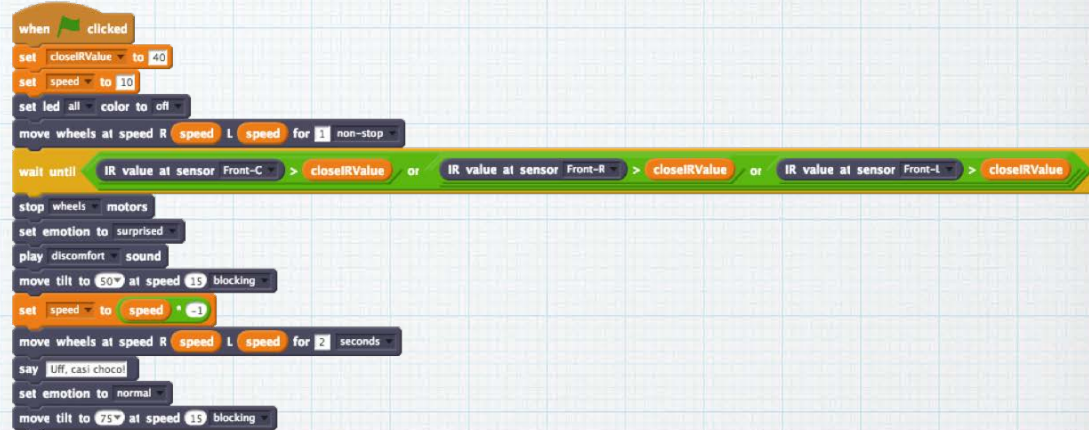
when clicked
set closeIRValue to 40
set speed to 10
set led all color to off
move wheels at speed R speed L speed for 1 non-stop
wait until IR value at sensor Front-C > closeIRValue or IR value at sensor Front-R > closeIRValue or IR value at sensor Front-L > closeIRValue
stop wheels motors
set emotion to surprised
play discomfort sound
move tilt to 50 at speed 15 blocking
set speed to speed * -1
move wheels at speed R speed L speed for 2 seconds
say Uff, casi choco!
set emotion to normal
move tilt to 75 at speed 15 blocking